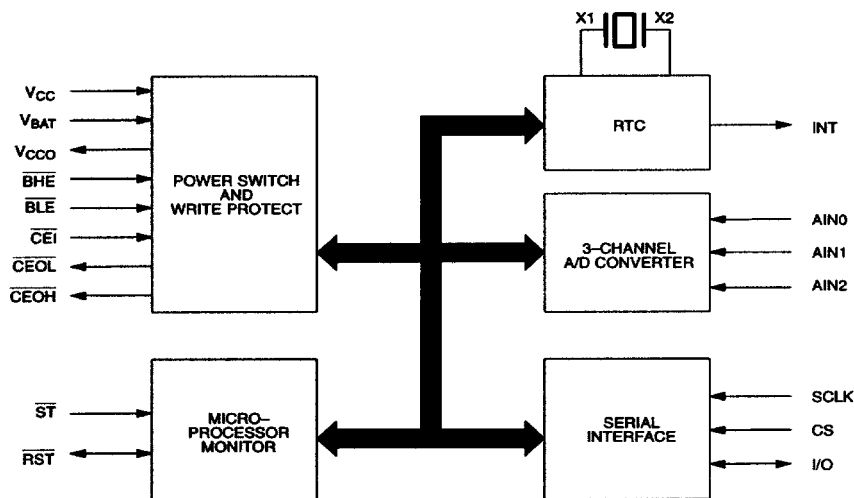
X1
X2

$V_{CC}$
$V_{BAT}$
$V_{CCO}$
$\overline{BHE}$
$\overline{BLE}$
$\overline{CEI}$
$\overline{CEOL}$
$\overline{CEOH}$

POWER SWITCH AND WRITE PROTECT

RTC

INT

3–CHANNEL A/D CONVERTER

AIN0
AIN1
AIN2

$\overline{ST}$
$\overline{RST}$

MICRO–PROCESSOR MONITOR

SERIAL INTERFACE

SCLK
CS
I/O